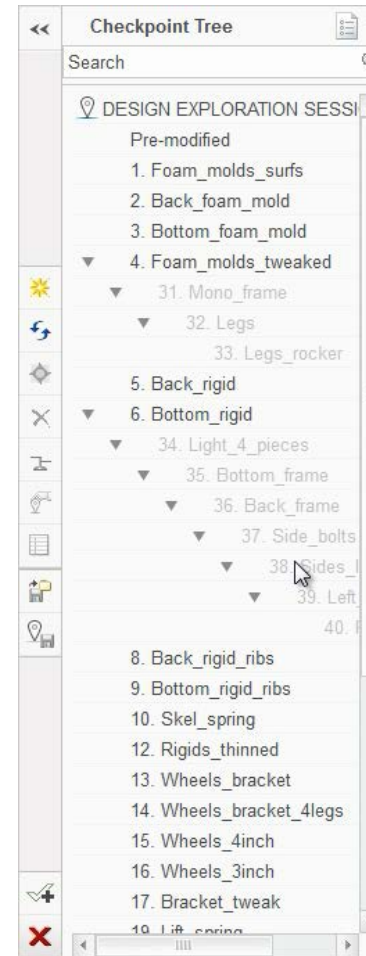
<<
Checkpoint Tree
Search
DESIGN EXPLORATION SESSI
Pre-modified
1. Foam_molds_surfs
2. Back_foam_mold
3. Bottom_foam_mold
4. Foam_molds_tweaked
31. Mono_frame
32. Legs
33. Legs_rocker
5. Back_rigid
6. Bottom_rigid
34. Light_4_pieces
35. Bottom_frame
36. Back_frame
37. Side_bolts
38. Sides_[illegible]
39. Left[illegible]
40. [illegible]
8. Back_rigid_ribs
9. Bottom_rigid_ribs
10. Skel_spring
12. Rigids_thinned
13. Wheels_bracket
14. Wheels_bracket_4legs
15. Wheels_4inch
16. Wheels_3inch
17. Bracket_tweak
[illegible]